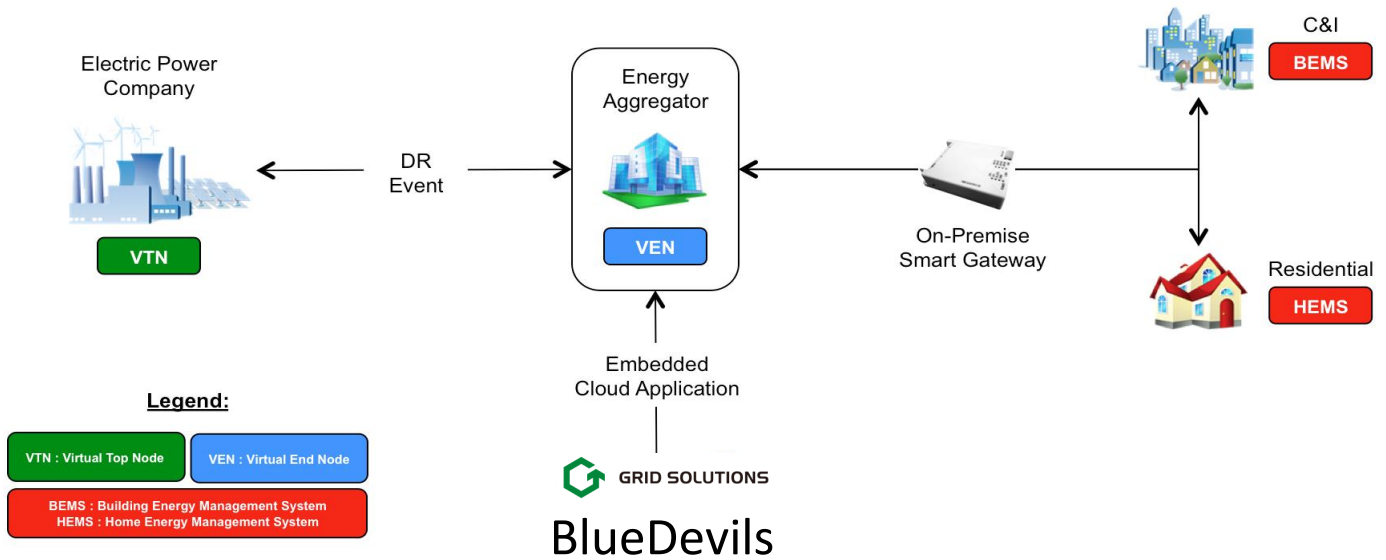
Electric Power Company

VTN

DR Event

Energy Aggregator

VEN

On-Premise Smart Gateway

C&I

BEMS

Residential

HEMS

Embedded Cloud Application

GRID SOLUTIONS

BlueDevils

Legend:

VTN : Virtual Top Node

VEN : Virtual End Node

BEMS : Building Energy Management System
HEMS : Home Energy Management System